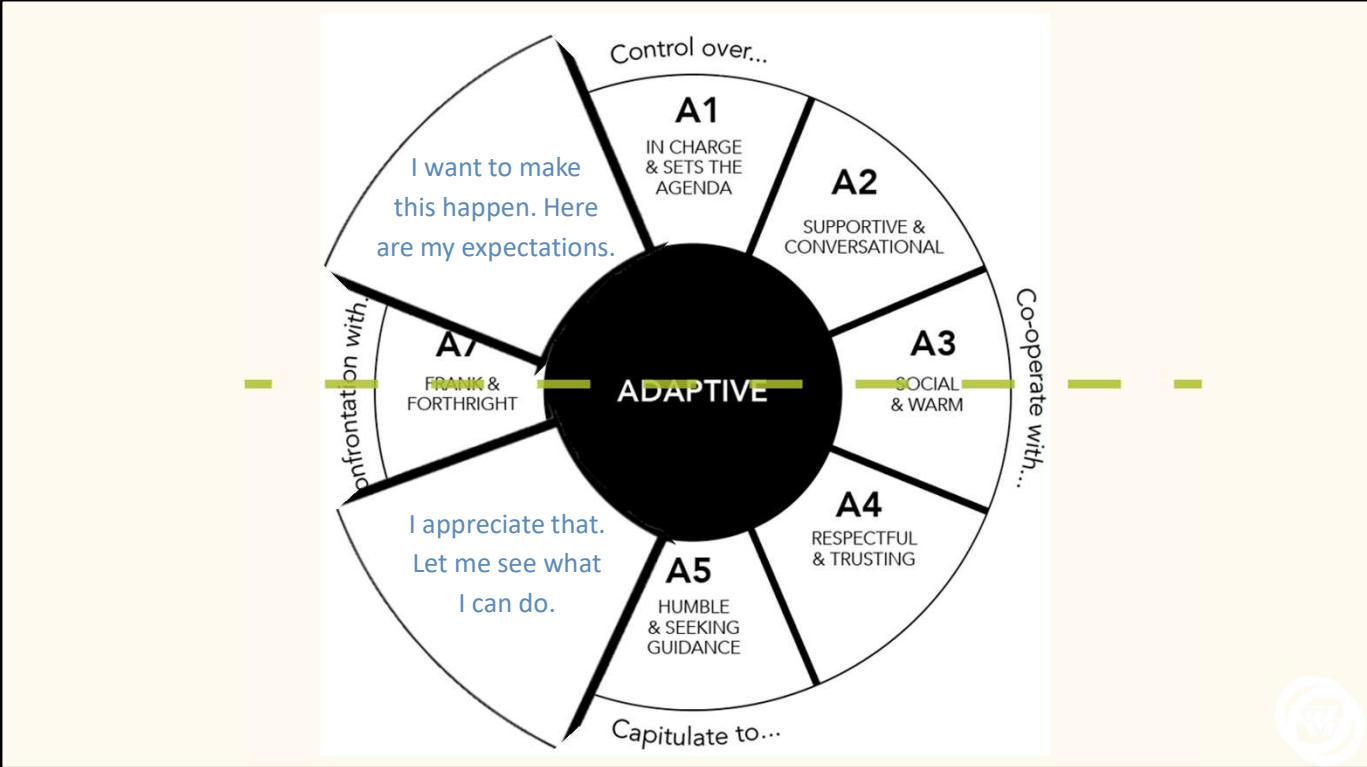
Control over...

A1
IN CHARGE & SETS THE AGENDA

A2
SUPPORTIVE & CONVERSATIONAL

Co-operate with...

A3
SOCIAL & WARM

A4
RESPECTFUL & TRUSTING

A5
HUMBLE & SEEKING GUIDANCE

Capitulate to...

A7
FRANK & FORTHRIGHT

onfrontation with...

ADAPTIVE

I want to make this happen. Here are my expectations.

I appreciate that. Let me see what I can do.